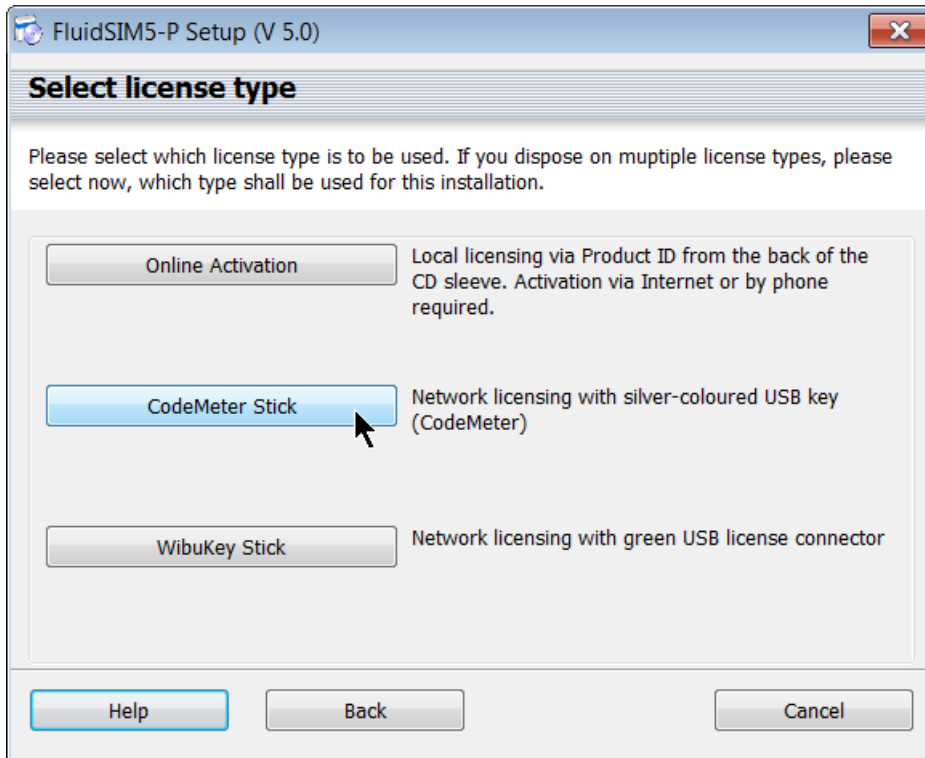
FluidSIM5-P Setup (V 5.0)

Select license type

Please select which license type is to be used. If you dispose on muptiple license types, please select now, which type shall be used for this installation.

Online Activation

Local licensing via Product ID from the back of the CD sleeve. Activation via Internet or by phone required.

CodeMeter Stick

Network licensing with silver-coloured USB key (CodeMeter)

WibuKey Stick

Network licensing with green USB license connector

Help

Back

Cancel